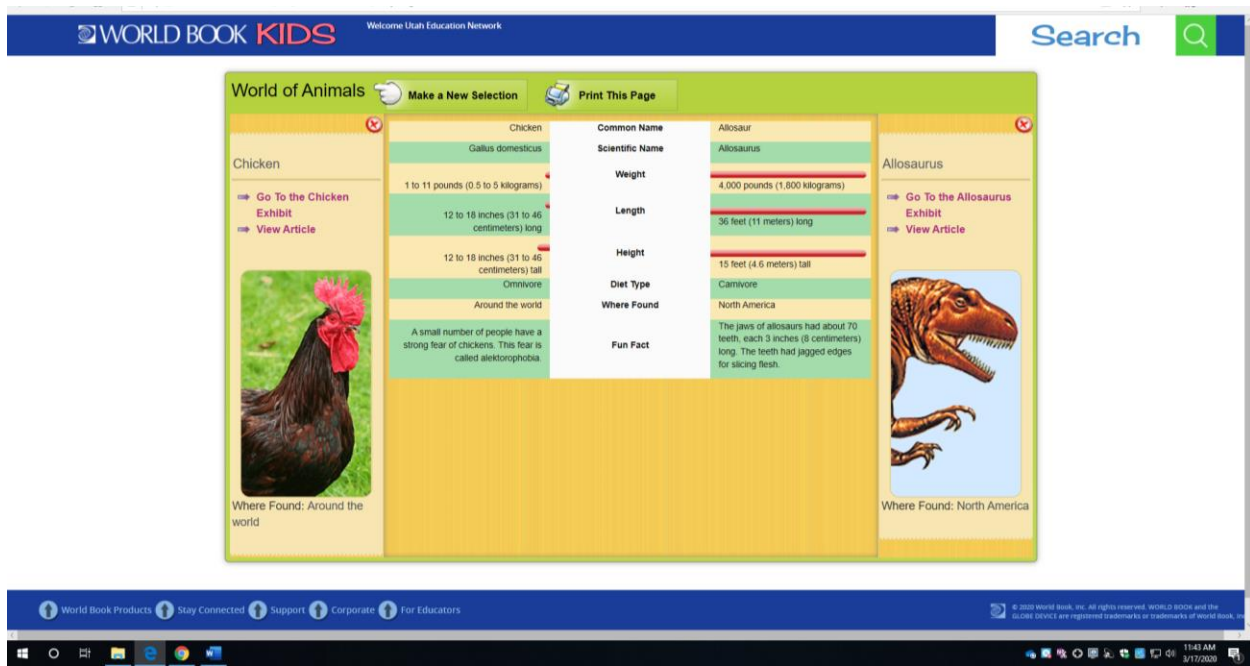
WORLD BOOK KIDS Welcome Utah Education Network

Search

World of Animals Make a New Selection Print This Page

Chicken

Go To the Chicken Exhibit
View Article

Where Found: Around the world

| Chicken | Common Name | Allosaur |
|---|---|---|
| Gallus domesticus | Scientific Name | Allosaurus |
| 1 to 11 pounds (0.5 to 5 kilograms) | Weight | 4,000 pounds (1,800 kilograms) |
| 12 to 18 inches (31 to 46 centimeters) long | Length | 36 feet (11 meters) long |
| 12 to 18 inches (31 to 46 centimeters) tall | Height | 15 feet (4.6 meters) tall |
| Omnivore | Diet Type | Carnivore |
| Around the world | Where Found | North America |
| A small number of people have a strong fear of chickens. This fear is called alektorophobia. | Fun Fact | The jaws of allosaurs had about 70 teeth, each 3 inches (8 centimeters) long. The teeth had jagged edges for slicing flesh. |

Allosaurus

Go To the Allosaurus Exhibit
View Article

Where Found: North America

World Book Products Stay Connected Support Corporate For Educators

© 2020 World Book, Inc. All rights reserved. WORLD BOOK and the GLOBE DEVICE are registered trademarks or trademarks of World Book, Inc.

11:43 AM
3/17/2020